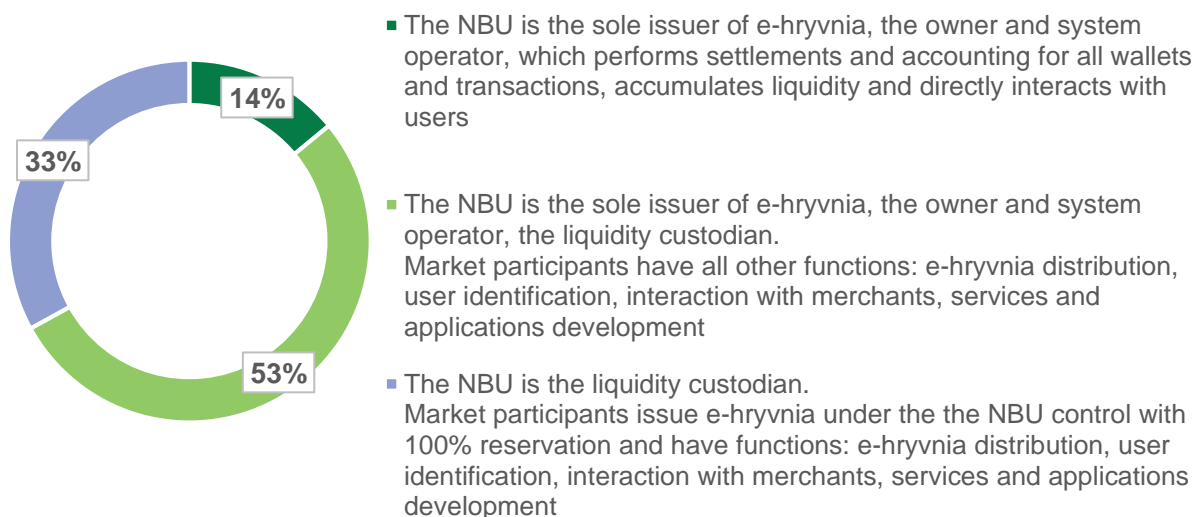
14%

33%

53%

The NBU is the sole issuer of e-hryvnia, the owner and system operator, which performs settlements and accounting for all wallets and transactions, accumulates liquidity and directly interacts with users

The NBU is the sole issuer of e-hryvnia, the owner and system operator, the liquidity custodian.
Market participants have all other functions: e-hryvnia distribution, user identification, interaction with merchants, services and applications development

The NBU is the liquidity custodian.
Market participants issue e-hryvnia under the the NBU control with 100% reservation and have functions: e-hryvnia distribution, user identification, interaction with merchants, services and applications development